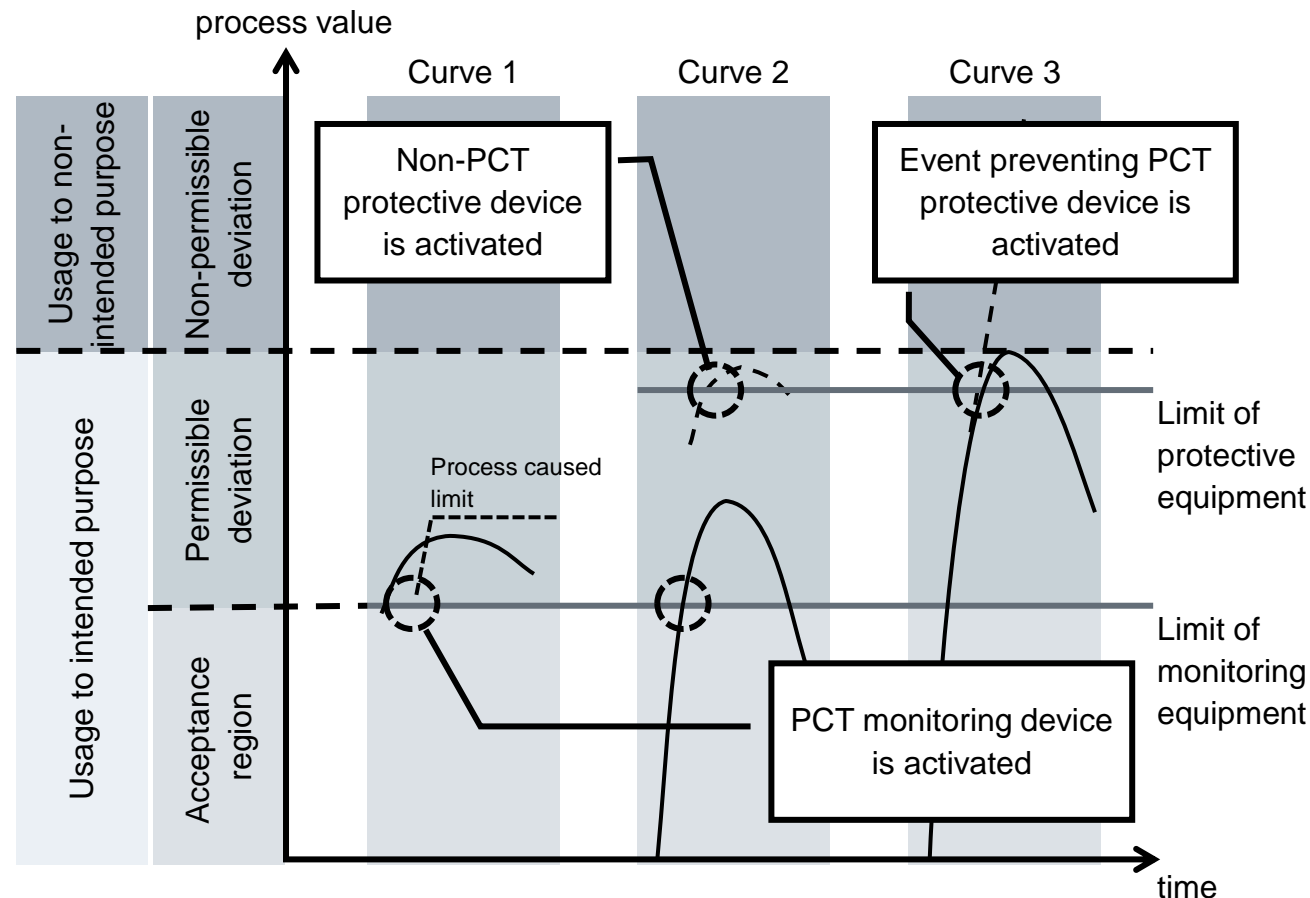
process value

Curve 1

Curve 2

Curve 3

Usage to non-intended purpose

Non-permissible deviation

Non-PCT protective device is activated

Event preventing PCT protective device is activated

Usage to intended purpose

Permissible deviation

Process caused limit

Limit of protective equipment

Limit of monitoring equipment

Acceptance region

PCT monitoring device is activated

time